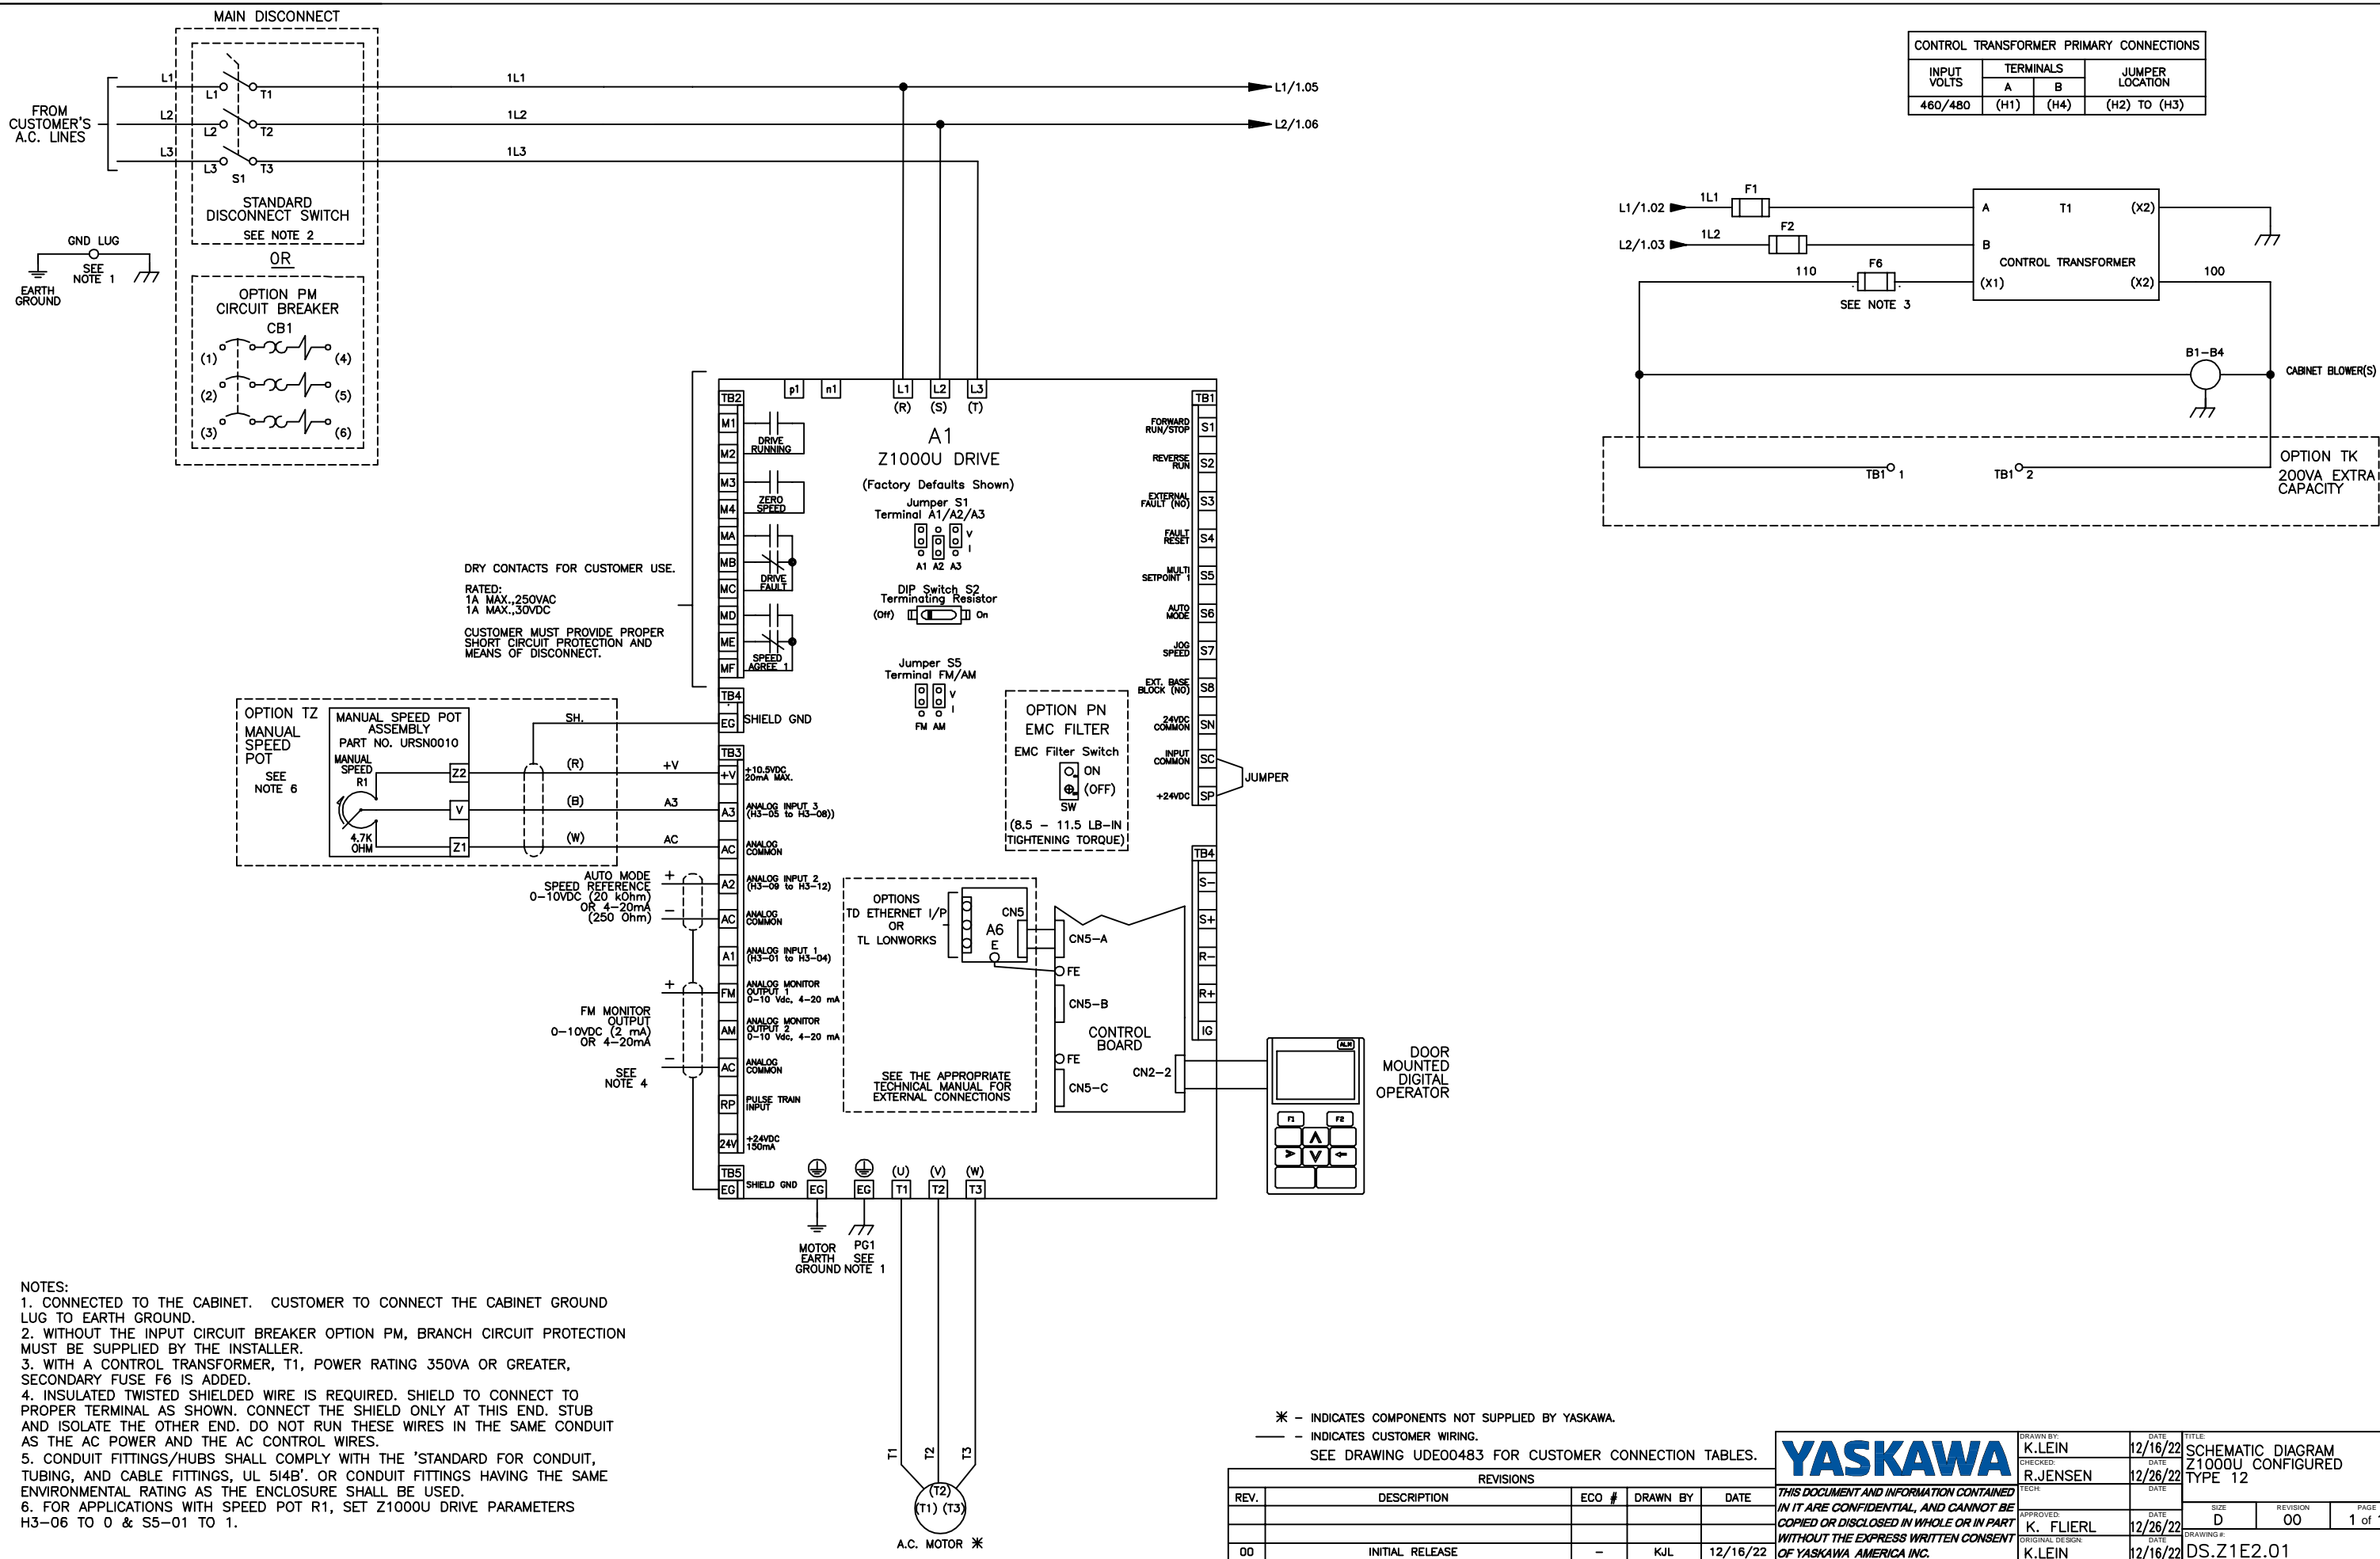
MAIN DISCONNECT

FROM CUSTOMER'S A.C. LINES

L1 L2 L3

L1 T1 L2 T2 L3 T3 S1

1L1 1L2 1L3

L1/1.05
L2/1.06

STANDARD DISCONNECT SWITCH
SEE NOTE 2

OR

OPTION PM CIRCUIT BREAKER
CB1
(1) (4)
(2) (5)
(3) (6)

GND LUG
SEE NOTE 1
EARTH GROUND

CONTROL TRANSFORMER PRIMARY CONNECTIONS

| INPUT VOLTS | TERMINALS A | TERMINALS B | JUMPER LOCATION |
|---|---|---|---|
| 460/480 | (H1) | (H4) | (H2) TO (H3) |

L1/1.02 1L1 F1
L2/1.03 1L2 F2
110 F6
SEE NOTE 3
A T1 (X2)
B
CONTROL TRANSFORMER
(X1) (X2)
100
B1-B4
CABINET BLOWER(S)
TB1 1 TB1 2
OPTION TK
200VA EXTRA CAPACITY

p1 n1 L1 L2 L3
(R) (S) (T)

A1
Z1000U DRIVE
(Factory Defaults Shown)
Jumper S1
Terminal A1/A2/A3
V I
A1 A2 A3
DIP Switch S2
Terminating Resistor
(Off) On
Jumper S5
Terminal FM/AM
V I
FM AM

TB2 M1 M2 M3 M4 MA MB MC MD ME MF
DRIVE RUNNING
ZERO SPEED
DRIVE FAULT
SPEED AGREE 1

DRY CONTACTS FOR CUSTOMER USE.
RATED:
1A MAX.,250VAC
1A MAX.,30VDC
CUSTOMER MUST PROVIDE PROPER SHORT CIRCUIT PROTECTION AND MEANS OF DISCONNECT.

TB1
FORWARD RUN/STOP S1
REVERSE RUN S2
EXTERNAL FAULT (NO) S3
FAULT RESET S4
MULTI SETPOINT 1 S5
AUTO MODE S6
JOG SPEED S7
EXT. BASE BLOCK (NO) S8
24VDC COMMON SN
INPUT COMMON SC
+24VDC SP
JUMPER

OPTION PN
EMC FILTER
EMC Filter Switch
ON
(OFF)
SW
(8.5 – 11.5 LB-IN TIGHTENING TORQUE)

OPTION TZ
MANUAL SPEED POT
SEE NOTE 6
MANUAL SPEED POT ASSEMBLY
PART NO. URSN0010
MANUAL SPEED R1
4.7K OHM
Z2 V Z1
SH.
(R) (B) (W)
+V A3 AC

TB4 EG SHIELD GND
TB3 +V +10.5VDC 20mA MAX.
A3 ANALOG INPUT 3 (H3-05 to H3-08))
AC ANALOG COMMON
A2 ANALOG INPUT 2 (H3-09 to H3-12)
AC ANALOG COMMON
A1 ANALOG INPUT 1 (H3-01 to H3-04)
FM ANALOG MONITOR OUTPUT 1 0-10 Vdc, 4-20 mA
AM ANALOG MONITOR OUTPUT 2 0-10 Vdc, 4-20 mA
AC ANALOG COMMON
RP PULSE TRAIN INPUT
24V +24VDC 150mA
TB5 EG SHIELD GND

AUTO MODE SPEED REFERENCE
0-10VDC (20 kOhm)
OR 4-20mA (250 Ohm)
+ −
FM MONITOR OUTPUT
0-10VDC (2 mA)
OR 4-20mA
+ −
SEE NOTE 4

OPTIONS
TD ETHERNET I/P
OR
TL LONWORKS
CN5 A6 E
SEE THE APPROPRIATE TECHNICAL MANUAL FOR EXTERNAL CONNECTIONS

TB4 S- S+ R- R+ IG
CN5-A FE CN5-B
CONTROL BOARD
FE CN5-C CN2-2

DOOR MOUNTED DIGITAL OPERATOR
ALM F1 F2

EG EG (U) T1 (V) T2 (W) T3
MOTOR EARTH GROUND
PG1 SEE NOTE 1
T1 T2 T3
(T2) (T1) (T3)
A.C. MOTOR ✳

NOTES:
1. CONNECTED TO THE CABINET. CUSTOMER TO CONNECT THE CABINET GROUND LUG TO EARTH GROUND.
2. WITHOUT THE INPUT CIRCUIT BREAKER OPTION PM, BRANCH CIRCUIT PROTECTION MUST BE SUPPLIED BY THE INSTALLER.
3. WITH A CONTROL TRANSFORMER, T1, POWER RATING 350VA OR GREATER, SECONDARY FUSE F6 IS ADDED.
4. INSULATED TWISTED SHIELDED WIRE IS REQUIRED. SHIELD TO CONNECT TO PROPER TERMINAL AS SHOWN. CONNECT THE SHIELD ONLY AT THIS END. STUB AND ISOLATE THE OTHER END. DO NOT RUN THESE WIRES IN THE SAME CONDUIT AS THE AC POWER AND THE AC CONTROL WIRES.
5. CONDUIT FITTINGS/HUBS SHALL COMPLY WITH THE 'STANDARD FOR CONDUIT, TUBING, AND CABLE FITTINGS, UL 514B'. OR CONDUIT FITTINGS HAVING THE SAME ENVIRONMENTAL RATING AS THE ENCLOSURE SHALL BE USED.
6. FOR APPLICATIONS WITH SPEED POT R1, SET Z1000U DRIVE PARAMETERS H3-06 TO 0 & S5-01 TO 1.

✳ – INDICATES COMPONENTS NOT SUPPLIED BY YASKAWA.
— – INDICATES CUSTOMER WIRING.
SEE DRAWING UDE00483 FOR CUSTOMER CONNECTION TABLES.

REVISIONS
| REV. | DESCRIPTION | ECO # | DRAWN BY | DATE |
|---|---|---|---|---|
| | | | | |
| 00 | INITIAL RELEASE | – | KJL | 12/16/22 |

YASKAWA
THIS DOCUMENT AND INFORMATION CONTAINED IN IT ARE CONFIDENTIAL, AND CANNOT BE COPIED OR DISCLOSED IN WHOLE OR IN PART WITHOUT THE EXPRESS WRITTEN CONSENT OF YASKAWA AMERICA INC.
DRAWN BY: K.LEIN DATE 12/16/22
CHECKED: R.JENSEN DATE 12/26/22
TECH: DATE
APPROVED: K. FLIERL DATE 12/26/22
ORIGINAL DESIGN: K.LEIN DATE 12/16/22
TITLE: SCHEMATIC DIAGRAM Z1000U CONFIGURED TYPE 12
SIZE D REVISION 00 PAGE 1 of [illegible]
DRAWING #: DS.Z1E2.01